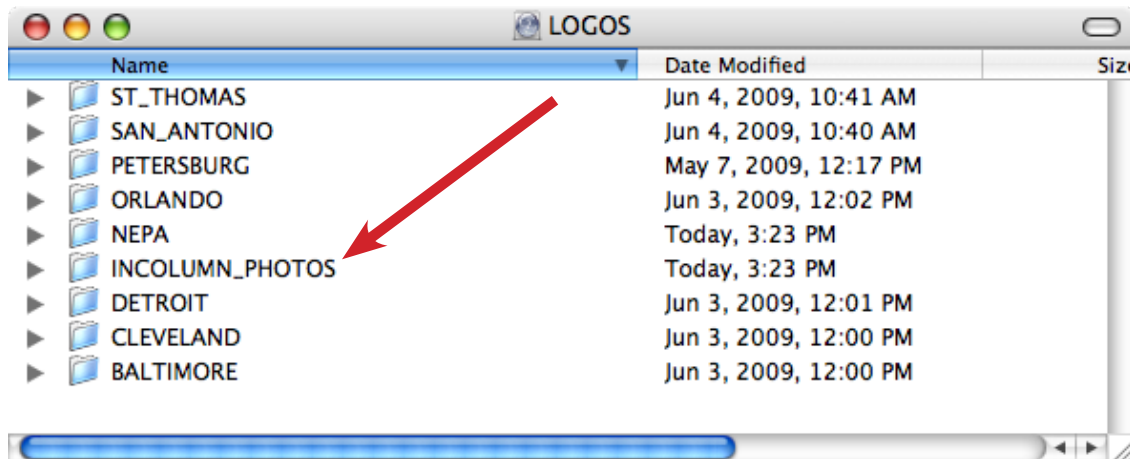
LOGOS

| Name | Date Modified | Size |
|---|---|---|
| ST_THOMAS | Jun 4, 2009, 10:41 AM | |
| SAN_ANTONIO | Jun 4, 2009, 10:40 AM | |
| PETERSBURG | May 7, 2009, 12:17 PM | |
| ORLANDO | Jun 3, 2009, 12:02 PM | |
| NEPA | Today, 3:23 PM | |
| INCOLUMN_PHOTOS | Today, 3:23 PM | |
| DETROIT | Jun 3, 2009, 12:01 PM | |
| CLEVELAND | Jun 3, 2009, 12:00 PM | |
| BALTIMORE | Jun 3, 2009, 12:00 PM | |